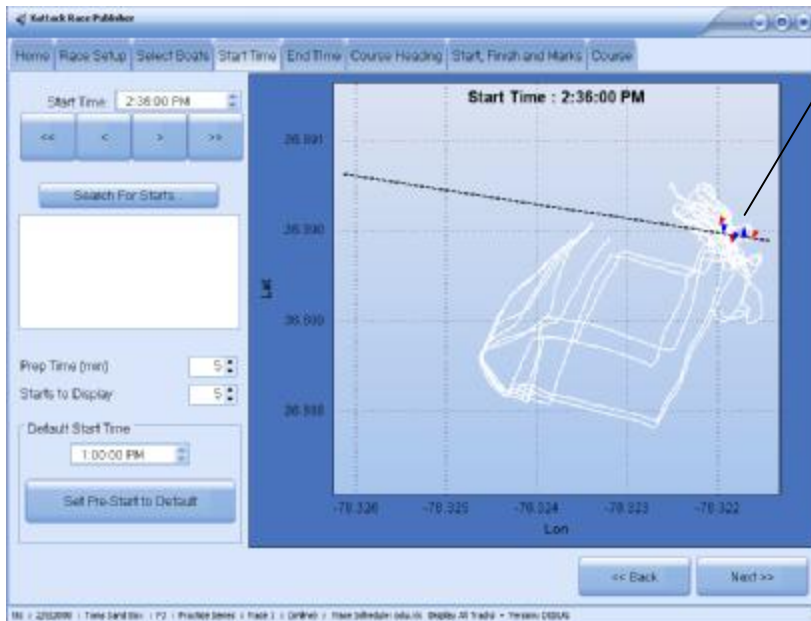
Kattack Race Publisher

Home | Race Setup | Select Boats | Start Time | End Time | Course Heading | Start, Finish and Marks | Course

Start Time 2:36:00 PM

<< < > >>

Search For Starts

Prep Time (min) 5

Starts to Display 5

Default Start Time

1:00:00 PM

Set Pre-Start to Default

Start Time : 2:36:00 PM

26.891

26.890

26.889

26.888

Lat

-78.326 -78.325 -78.324 -78.323 -78.322

Lon

<< Back

Next >>

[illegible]